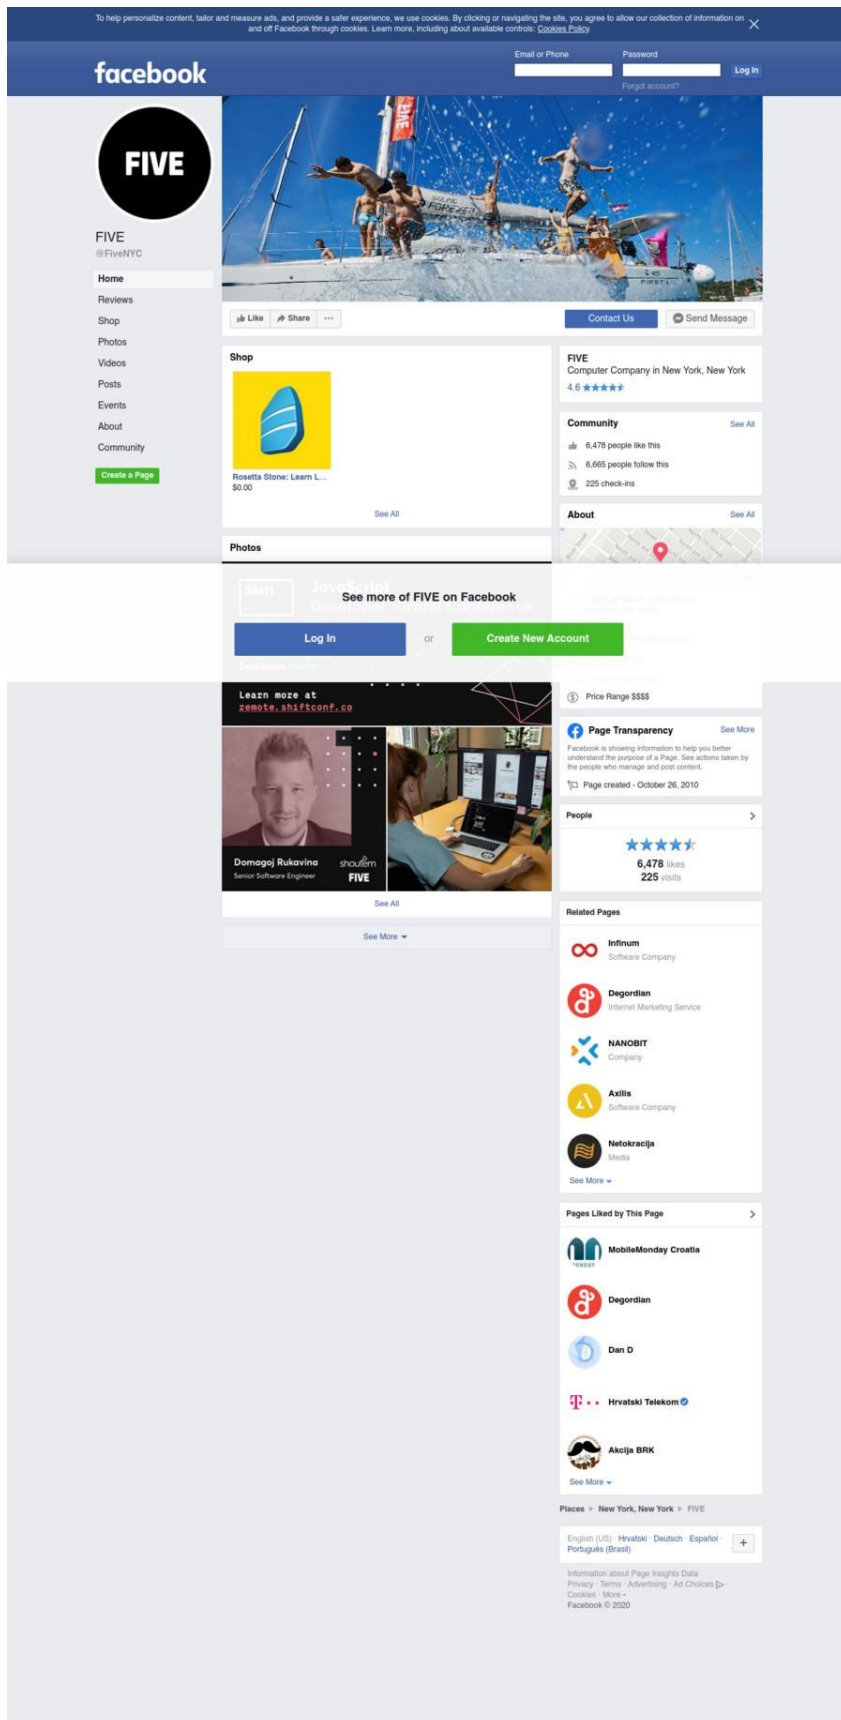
To help personalize content, tailor and measure ads, and provide a safer experience, we use cookies. By clicking or navigating the site, you agree to allow our collection of information on and off Facebook through cookies. Learn more, including about available controls: Cookies Policy.

facebook

Email or Phone
Password
Log In
Forgot account?

FIVE

FIVE
@FiveNYC

Home
Reviews
Shop
Photos
Videos
Posts
Events
About
Community
Create a Page

Like
Share
Contact Us
Send Message

Shop
Rosetta Stone: Learn L...
$0.00
See All

Photos

See more of FIVE on Facebook
Log In
or
Create New Account

Learn more at
zemote.shiftconf.co

Domagoj Rukavina
Senior Software Engineer
shoutem
FIVE

See All
See More

FIVE
Computer Company in New York, New York
4.6

Community
See All
6,478 people like this
6,665 people follow this
225 check-ins

About
See All

Price Range $$$$

Page Transparency
See More
Facebook is showing information to help you better understand the purpose of a Page. See actions taken by the people who manage and post content.
Page created - October 26, 2010

People
6,478 likes
225 visits

Related Pages
Infinum
Software Company
Degordian
Internet Marketing Service
NANOBIT
Company
Axilis
Software Company
Netokracija
Media
See More

Pages Liked by This Page
MobileMonday Croatia
Degordian
Dan D
Hrvatski Telekom
Akcija BRK
See More

Places ▸ New York, New York ▸ FIVE

English (US) · Hrvatski · Deutsch · Español · Português (Brasil)

Information about Page Insights Data
Privacy · Terms · Advertising · Ad Choices · Cookies · More
Facebook © 2020